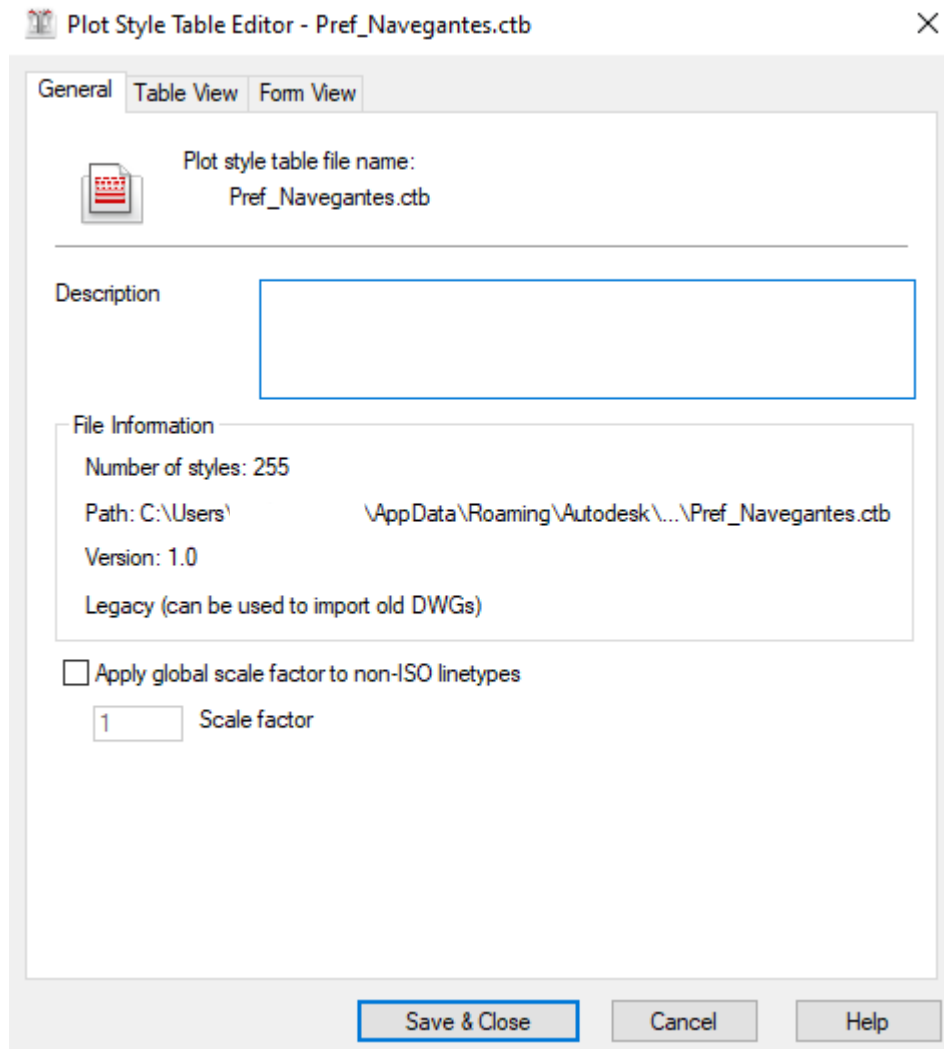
Plot Style Table Editor - Pref_Navegantes.ctb

General | Table View | Form View

Plot style table file name:
Pref_Navegantes.ctb

Description

File Information

Number of styles: 255

Path: C:\Users\ \AppData\Roaming\Autodesk\...\Pref_Navegantes.ctb

Version: 1.0

Legacy (can be used to import old DWGs)

Apply global scale factor to non-ISO linetypes

1 Scale factor

Save & Close | Cancel | Help